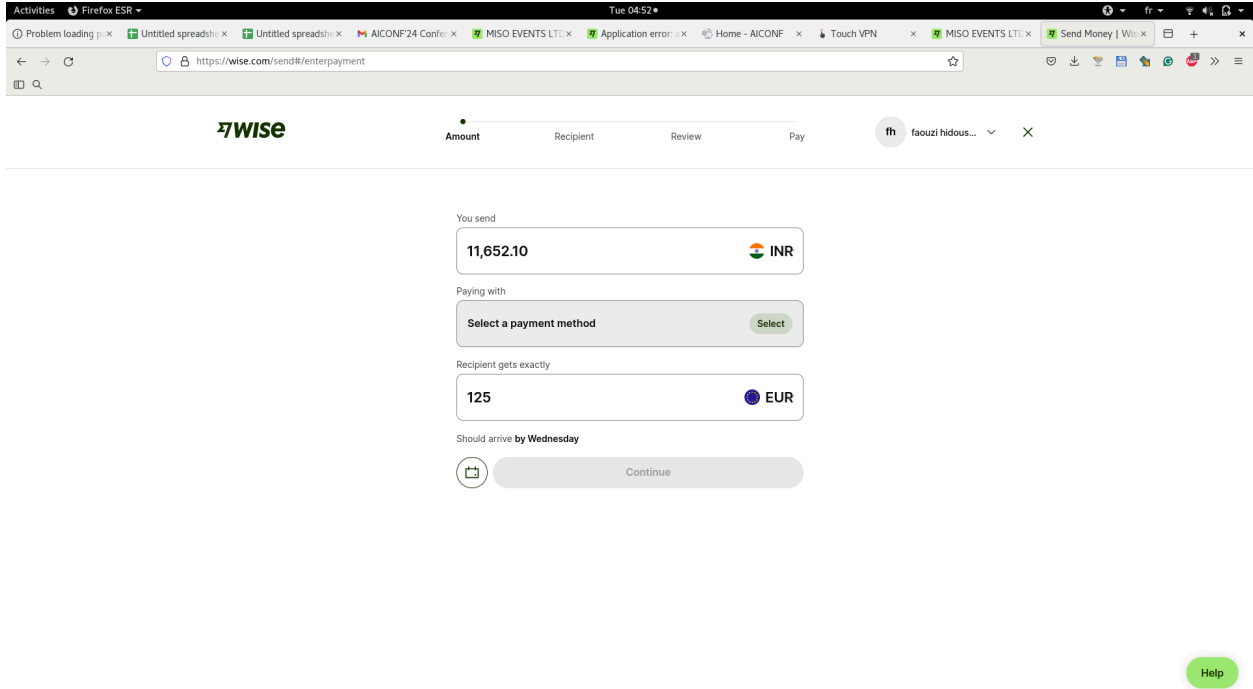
Activities Firefox ESR Tue 04:52 fr

Problem loading p × Untitled spreadshe × Untitled spreadshe × AICONF'24 Confe × MISO EVENTS LTD × Application error × Home - AICONF × Touch VPN × MISO EVENTS LTD × Send Money | Wis ×

https://wise.com/send#/enterpayment

WISE

Amount Recipient Review Pay

fh faouzi hidous...

You send

11,652.10 INR

Paying with

Select a payment method Select

Recipient gets exactly

125 EUR

Should arrive by Wednesday

Continue

Help